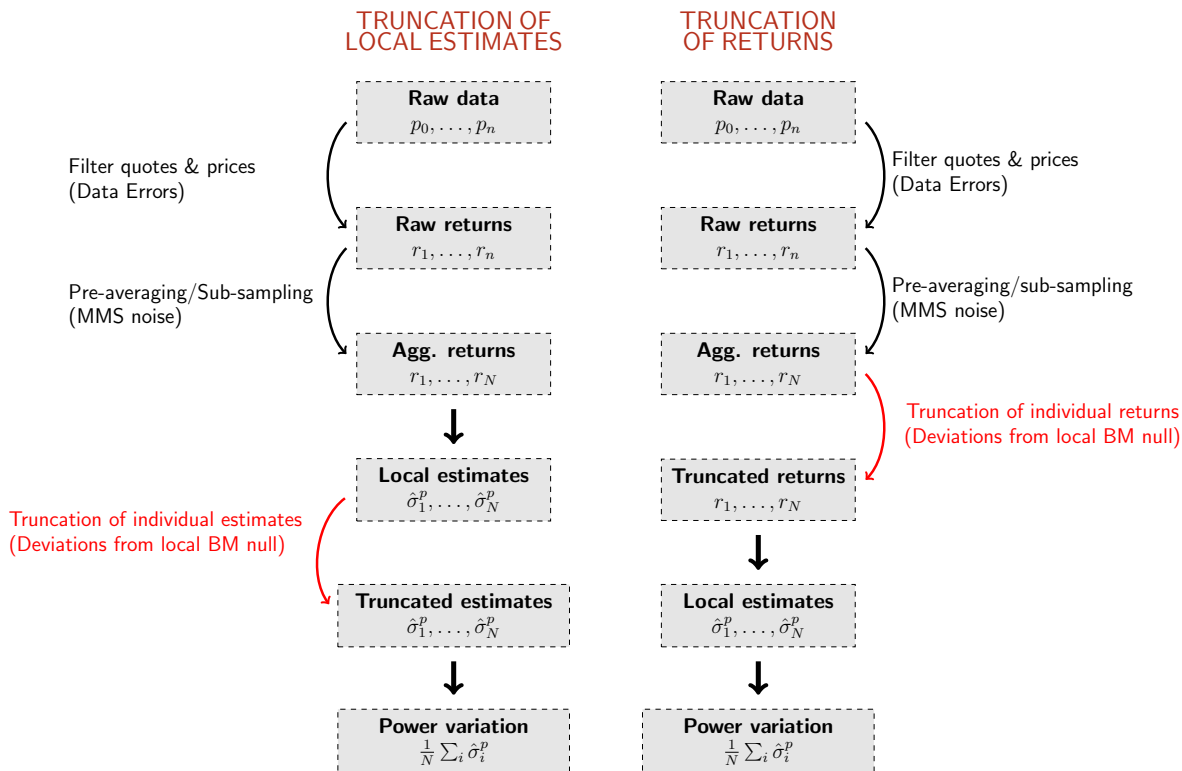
TRUNCATION OF LOCAL ESTIMATES

Raw data
$p_0, \ldots, p_n$

Filter quotes & prices
(Data Errors)

Raw returns
$r_1, \ldots, r_n$

Pre-averaging/Sub-sampling
(MMS noise)

Agg. returns
$r_1, \ldots, r_N$

Local estimates
$\hat{\sigma}_1^p, \ldots, \hat{\sigma}_N^p$

Truncation of individual estimates
(Deviations from local BM null)

Truncated estimates
$\hat{\sigma}_1^p, \ldots, \hat{\sigma}_N^p$

Power variation
$\frac{1}{N}\sum_i \hat{\sigma}_i^p$

TRUNCATION OF RETURNS

Raw data
$p_0, \ldots, p_n$

Filter quotes & prices
(Data Errors)

Raw returns
$r_1, \ldots, r_n$

Pre-averaging/sub-sampling
(MMS noise)

Agg. returns
$r_1, \ldots, r_N$

Truncation of individual returns
(Deviations from local BM null)

Truncated returns
$r_1, \ldots, r_N$

Local estimates
$\hat{\sigma}_1^p, \ldots, \hat{\sigma}_N^p$

Power variation
$\frac{1}{N}\sum_i \hat{\sigma}_i^p$